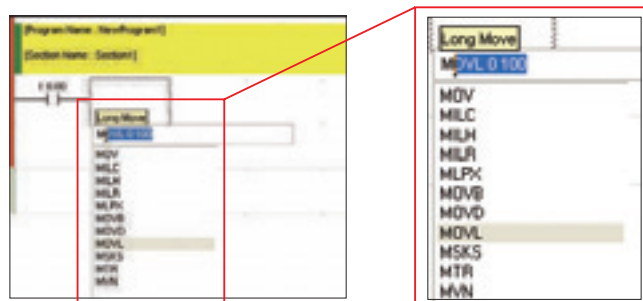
[Program Name : NewProgram1]

[Section Name : Section1]

P_0.00

Long Move

MOVL 0 100

MOV
MILC
MILH
MILR
MLPX
MOVB
MOVD
MOVL
MSKS
MTR
MVN

Long Move

MOVL 0 100

MOV
MILC
MILH
MILR
MLPX
MOVB
MOVD
MOVL
MSKS
MTR
MVN